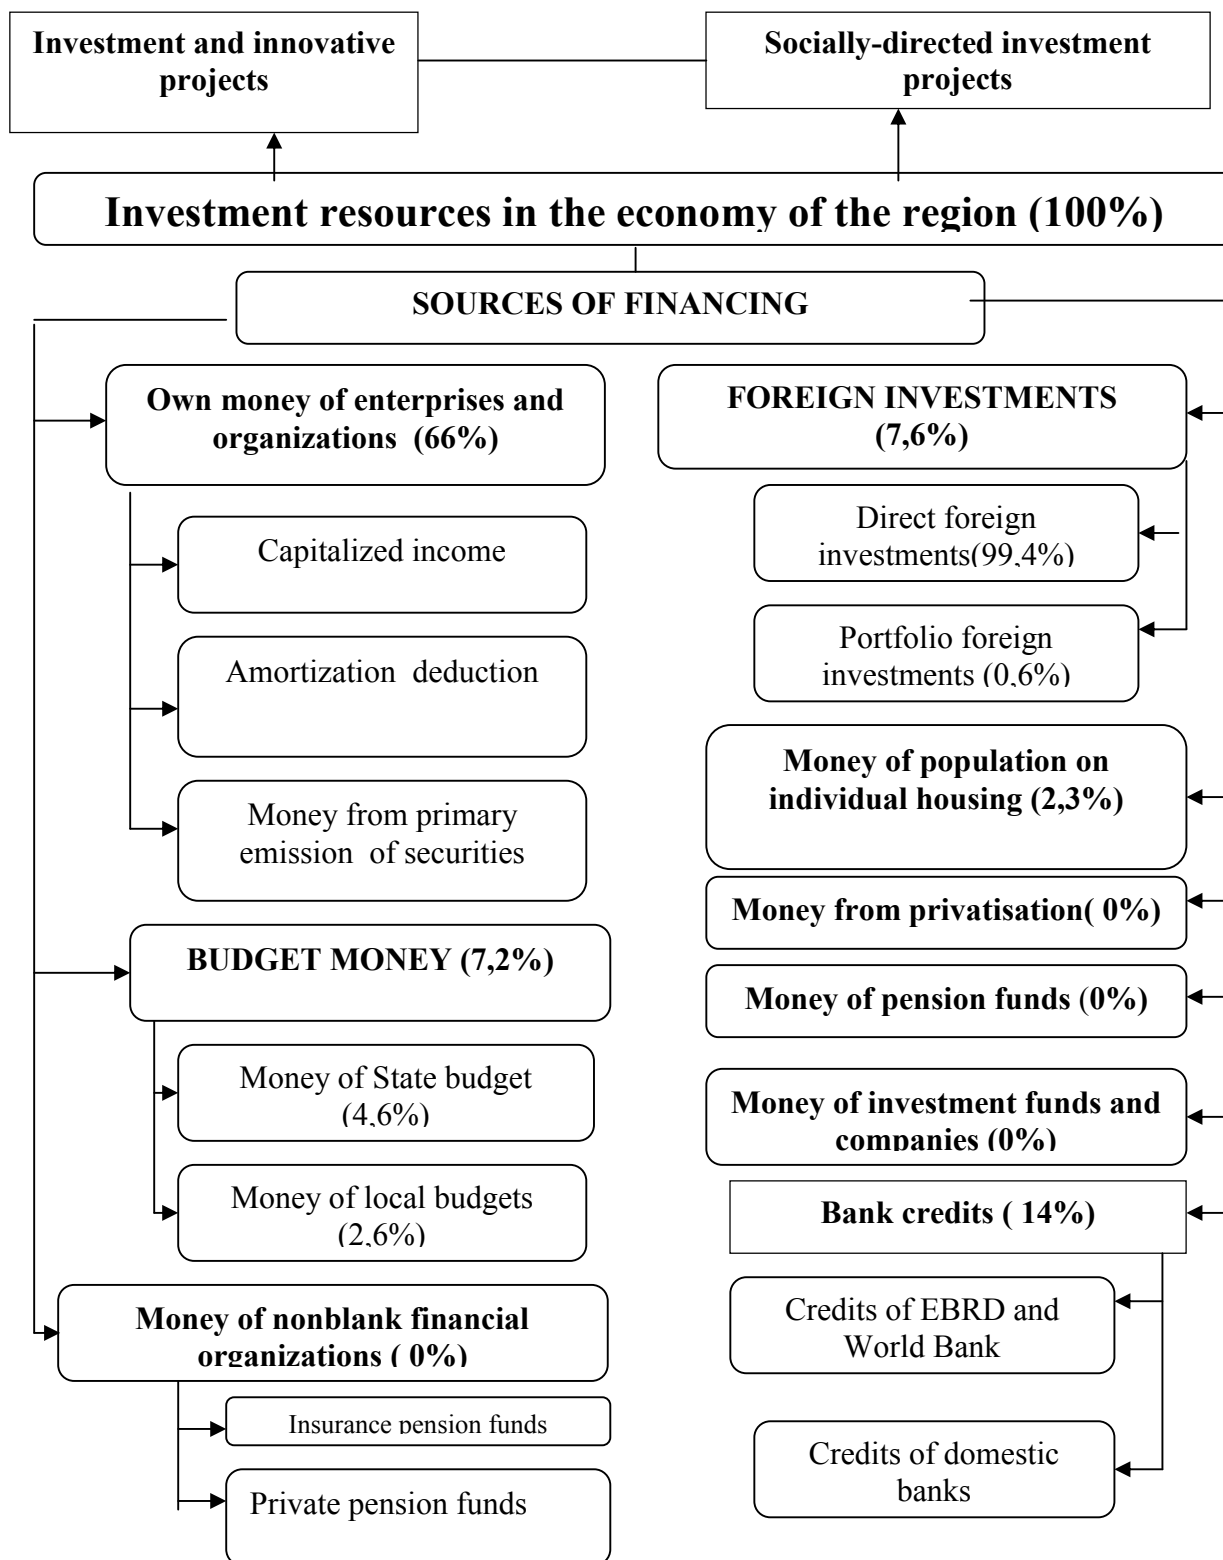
Investment and innovative projects

Socially-directed investment projects

Investment resources in the economy of the region (100%)

SOURCES OF FINANCING

Own money of enterprises and organizations (66%)

Capitalized income

Amortization deduction

Money from primary emission of securities

BUDGET MONEY (7,2%)

Money of State budget (4,6%)

Money of local budgets (2,6%)

Money of nonblank financial organizations ( 0%)

Insurance pension funds

Private pension funds

FOREIGN INVESTMENTS (7,6%)

Direct foreign investments(99,4%)

Portfolio foreign investments (0,6%)

Money of population on individual housing (2,3%)

Money from privatisation( 0%)

Money of pension funds (0%)

Money of investment funds and companies (0%)

Bank credits ( 14%)

Credits of EBRD and World Bank

Credits of domestic banks